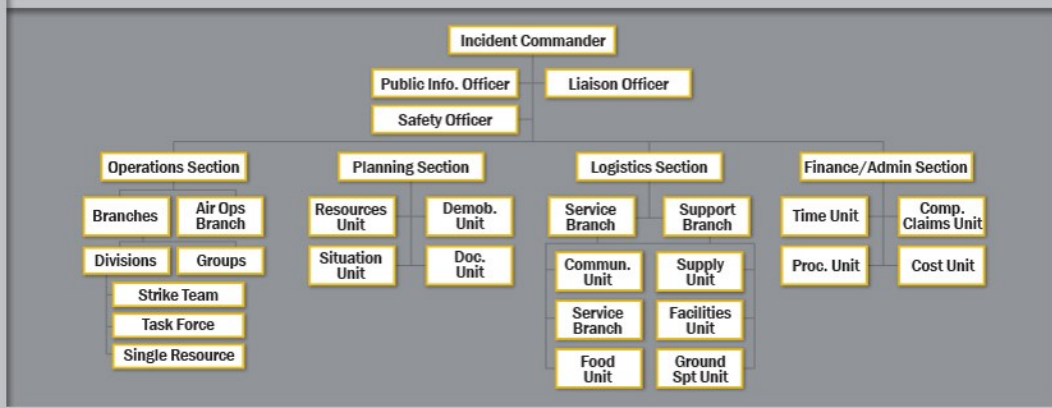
Incident Commander

Public Info. Officer

Liaison Officer

Safety Officer

Operations Section

Branches

Air Ops Branch

Divisions

Groups

Strike Team

Task Force

Single Resource

Planning Section

Resources Unit

Demob. Unit

Situation Unit

Doc. Unit

Logistics Section

Service Branch

Support Branch

Commun. Unit

Supply Unit

Service Branch

Facilities Unit

Food Unit

Ground Spt Unit

Finance/Admin Section

Time Unit

Comp. Claims Unit

Proc. Unit

Cost Unit